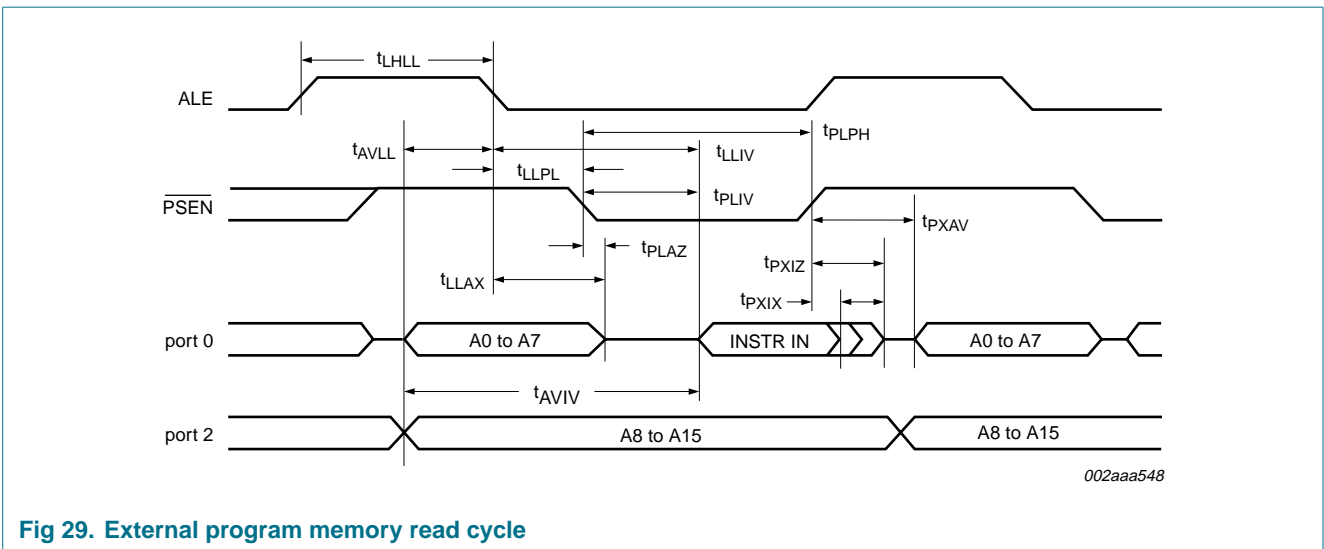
$t_{LHLL}$

ALE

$t_{AVLL}$

$t_{LLPL}$

$t_{LLIV}$

$t_{PLPH}$

$t_{PLIV}$

$\overline{PSEN}$

$t_{PLAZ}$

$t_{PXAV}$

$t_{PXIZ}$

$t_{LLAX}$

$t_{PXIX}$

port 0

A0 to A7

INSTR IN

A0 to A7

$t_{AVIV}$

port 2

A8 to A15

A8 to A15

002aaa548

Fig 29. External program memory read cycle